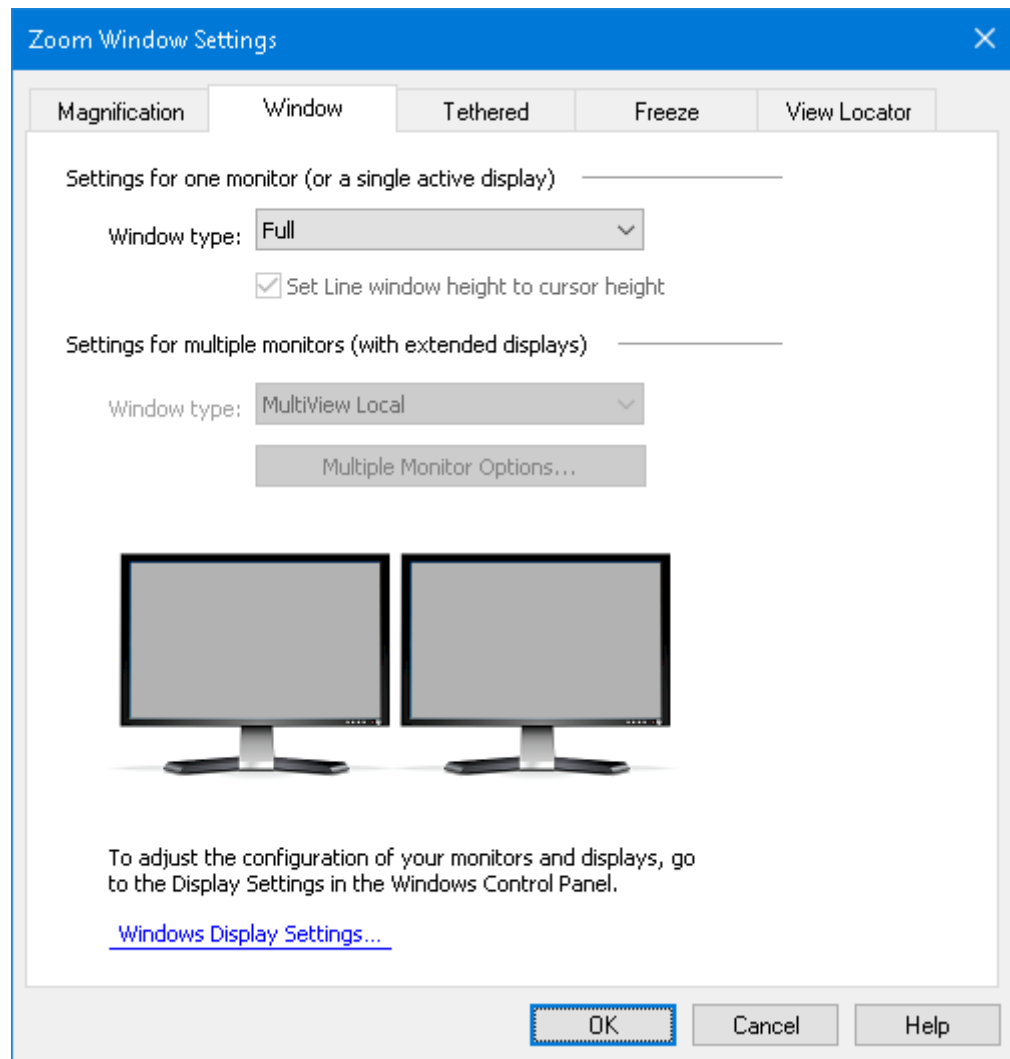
Zoom Window Settings

Magnification | Window | Tethered | Freeze | View Locator

Settings for one monitor (or a single active display)

Window type: Full

Set Line window height to cursor height

Settings for multiple monitors (with extended displays)

Window type: MultiView Local

Multiple Monitor Options...

To adjust the configuration of your monitors and displays, go to the Display Settings in the Windows Control Panel.

Windows Display Settings...

OK | Cancel | Help